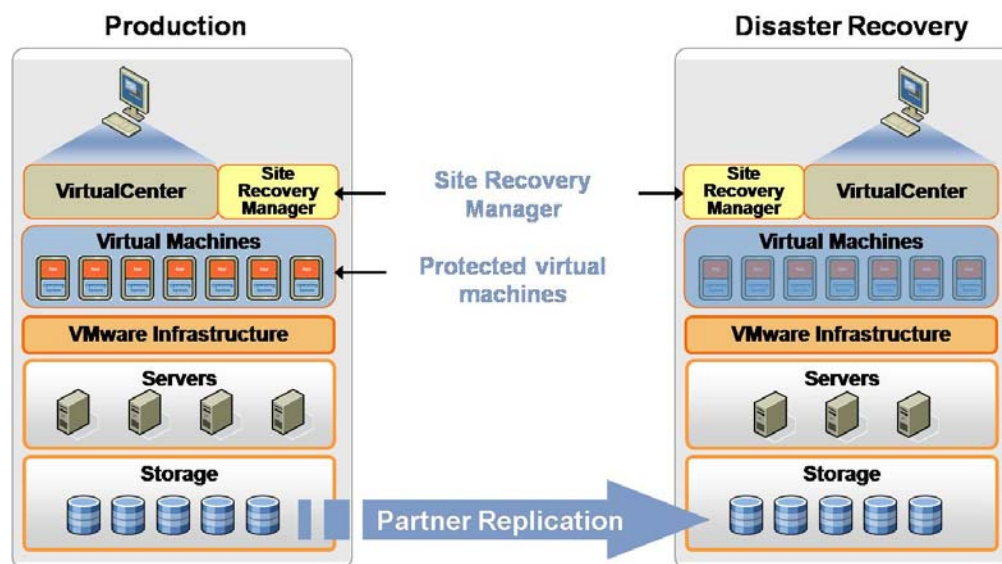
Production

VirtualCenter

Site Recovery Manager

Virtual Machines

VMware Infrastructure

Servers

Storage

Site Recovery Manager

Protected virtual machines

Partner Replication

Disaster Recovery

Site Recovery Manager

VirtualCenter

Virtual Machines

VMware Infrastructure

Servers

Storage